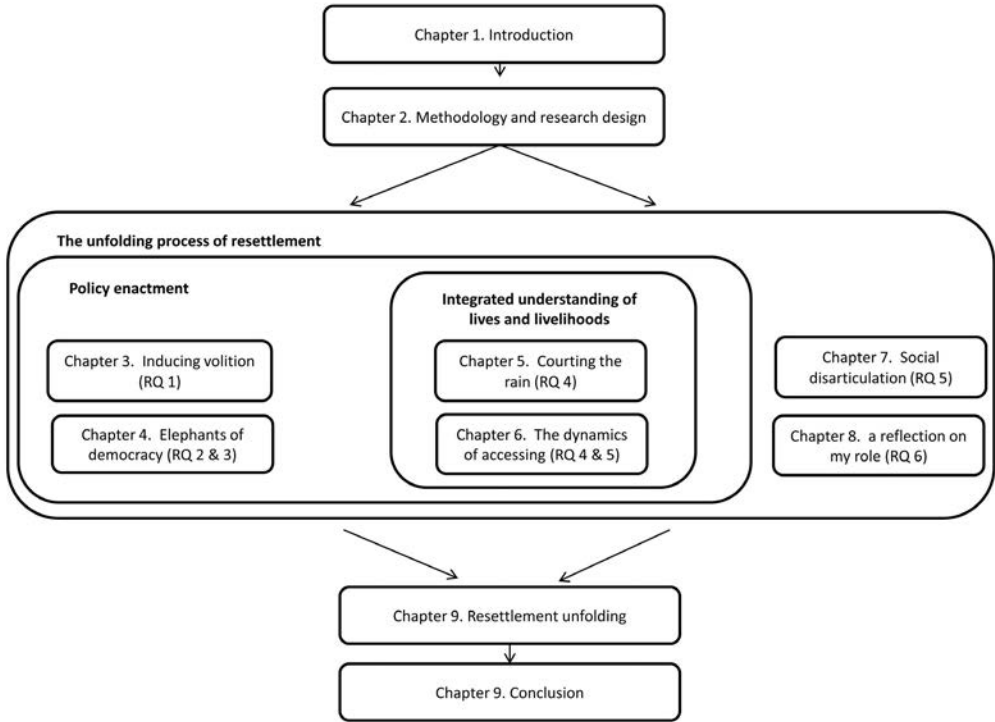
Chapter 1. Introduction

Chapter 2. Methodology and research design

The unfolding process of resettlement

Policy enactment

Chapter 3. Inducing volition (RQ 1)

Chapter 4. Elephants of democracy (RQ 2 & 3)

Integrated understanding of lives and livelihoods

Chapter 5. Courting the rain (RQ 4)

Chapter 6. The dynamics of accessing (RQ 4 & 5)

Chapter 7. Social disarticulation (RQ 5)

Chapter 8. a reflection on my role (RQ 6)

Chapter 9. Resettlement unfolding

Chapter 9. Conclusion